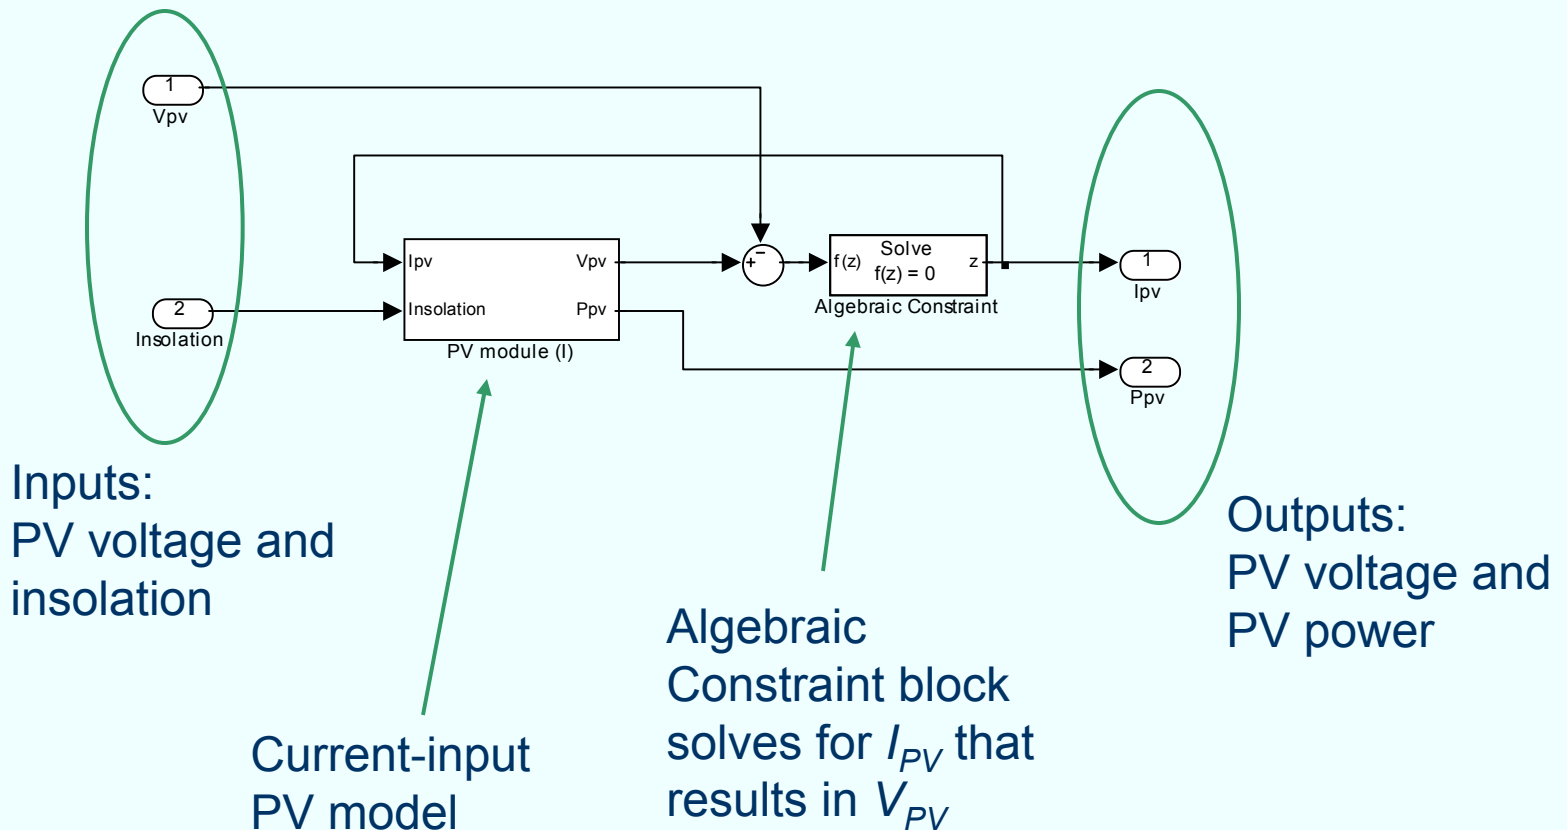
1
Vpv

2
Insolation

Ipv
Insolation
Vpv
Ppv
PV module (I)

+
−

f(z)
Solve
f(z) = 0
z
Algebraic Constraint

1
Ipv

2
Ppv

Inputs:
PV voltage and insolation

Current-input PV model

Algebraic Constraint block solves for $I_{PV}$ that results in $V_{PV}$

Outputs:
PV voltage and PV power